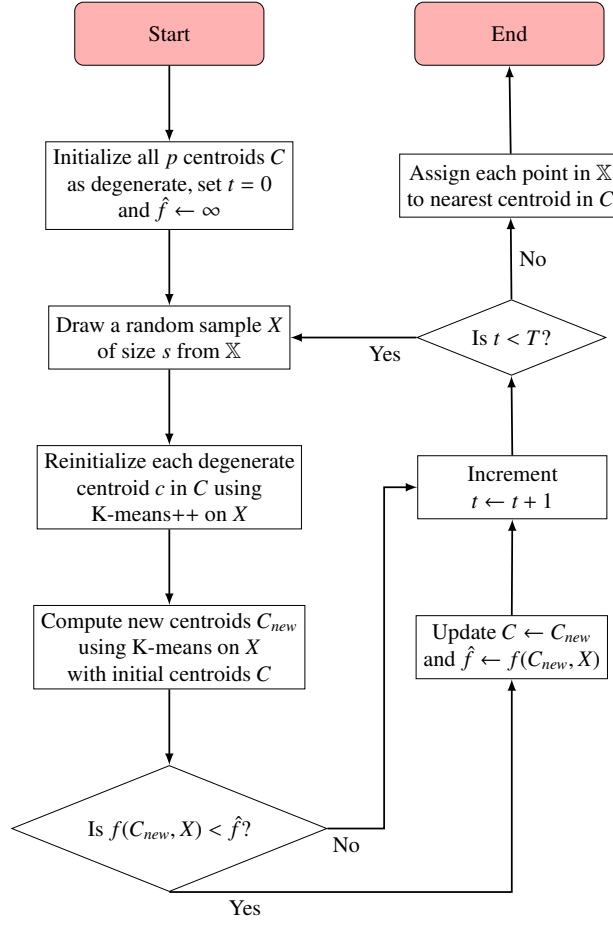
Start

End

Initialize all $p$ centroids $C$ as degenerate, set $t = 0$ and $\hat{f} \leftarrow \infty$

Assign each point in $\mathbb{X}$ to nearest centroid in $C$

No

Draw a random sample $X$ of size $s$ from $\mathbb{X}$

Yes

Is $t < T$?

Reinitialize each degenerate centroid $c$ in $C$ using K-means++ on $X$

Increment $t \leftarrow t + 1$

Compute new centroids $C_{new}$ using K-means on $X$ with initial centroids $C$

Update $C \leftarrow C_{new}$ and $\hat{f} \leftarrow f(C_{new}, X)$

Is $f(C_{new}, X) < \hat{f}$?

No

Yes